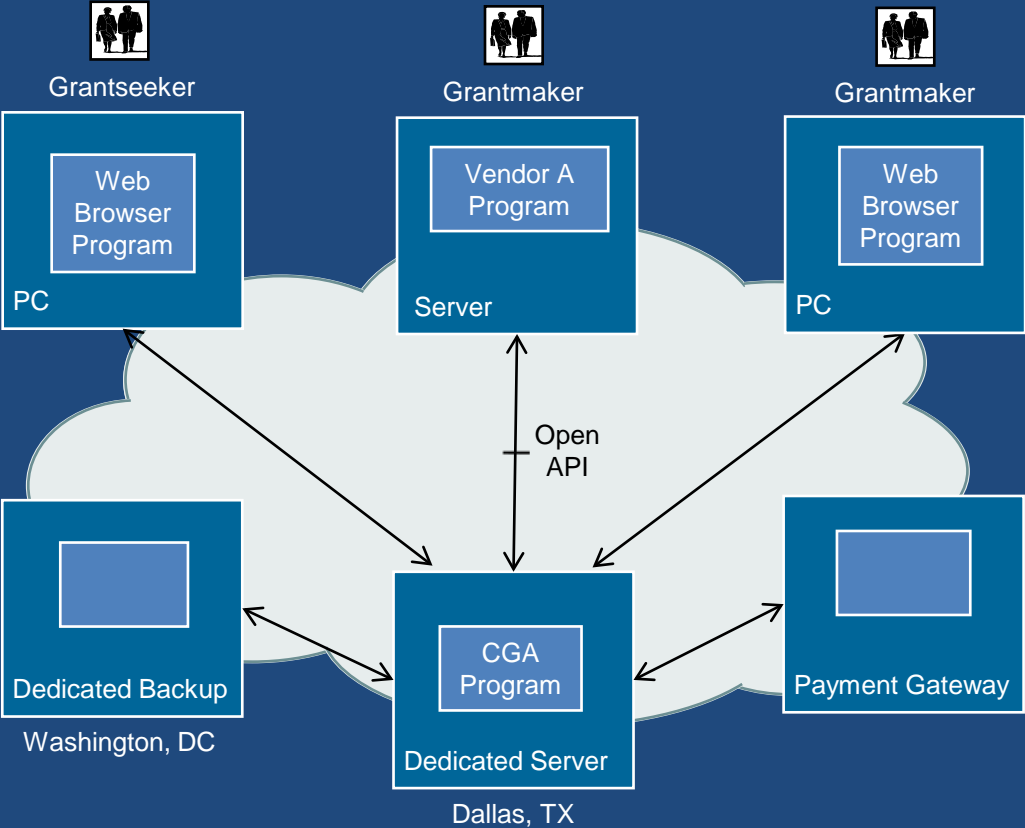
Grantseeker

Web Browser Program

PC

Grantmaker

Vendor A Program

Server

Grantmaker

Web Browser Program

PC

Open API

Dedicated Backup

Washington, DC

CGA Program

Dedicated Server

Dallas, TX

Payment Gateway